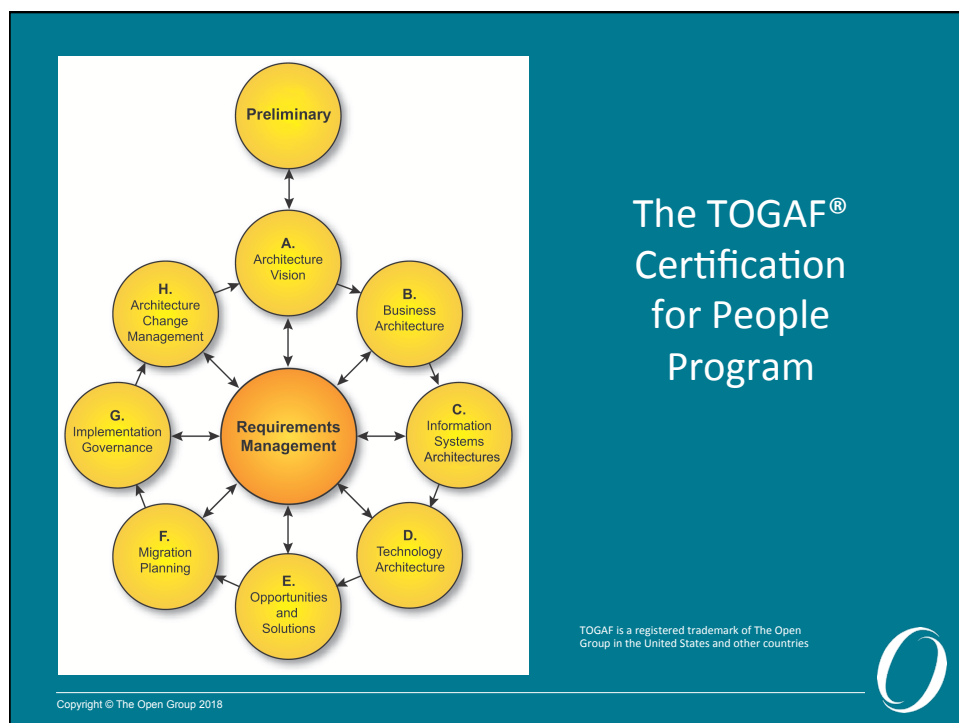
Preliminary

A.
Architecture
Vision

B.
Business
Architecture

C.
Information
Systems
Architectures

D.
Technology
Architecture

E.
Opportunities
and
Solutions

F.
Migration
Planning

G.
Implementation
Governance

H.
Architecture
Change
Management

Requirements
Management

The TOGAF®
Certification
for People
Program

TOGAF is a registered trademark of The Open Group in the United States and other countries

Copyright © The Open Group 2018